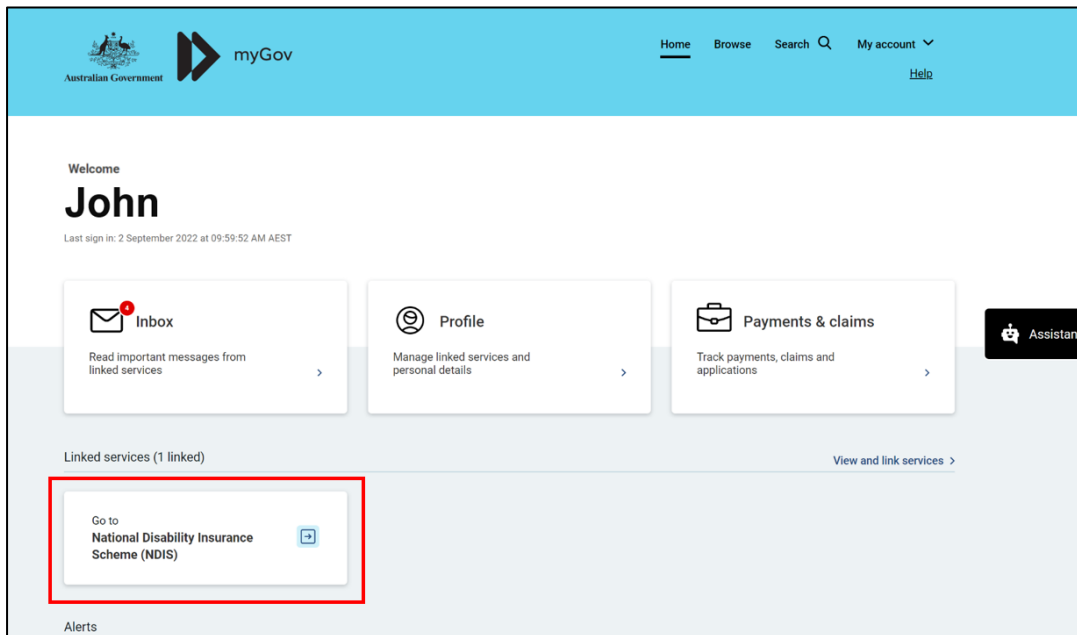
Australian Government

myGov

Home Browse Search My account

Help

Welcome

John

Last sign in: 2 September 2022 at 09:59:52 AM AEST

4

Inbox

Read important messages from linked services

Profile

Manage linked services and personal details

Payments & claims

Track payments, claims and applications

Assistan

Linked services (1 linked)

View and link services

Go to

National Disability Insurance Scheme (NDIS)

Alerts